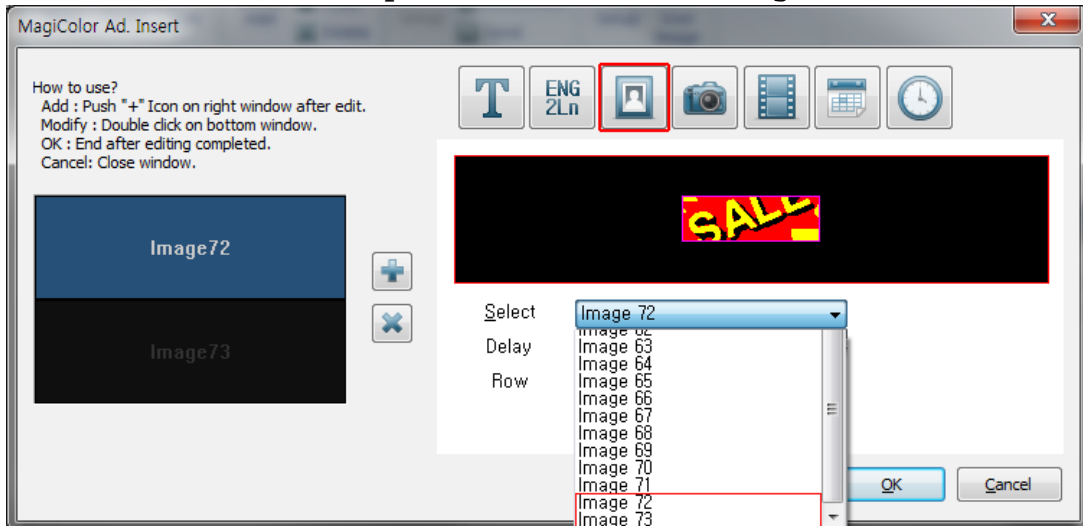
MagiColor Ad. Insert

How to use?
Add : Push "+" Icon on right window after edit.
Modify : Double click on bottom window.
OK : End after editing completed.
Cancel: Close window.

T
ENG
2Ln

SALE

Image72

Image73

Select
Image 72
Delay
Row

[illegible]
Image 63
Image 64
Image 65
Image 66
Image 67
Image 68
Image 69
Image 70
Image 71
Image 72
Image 73

OK
Cancel